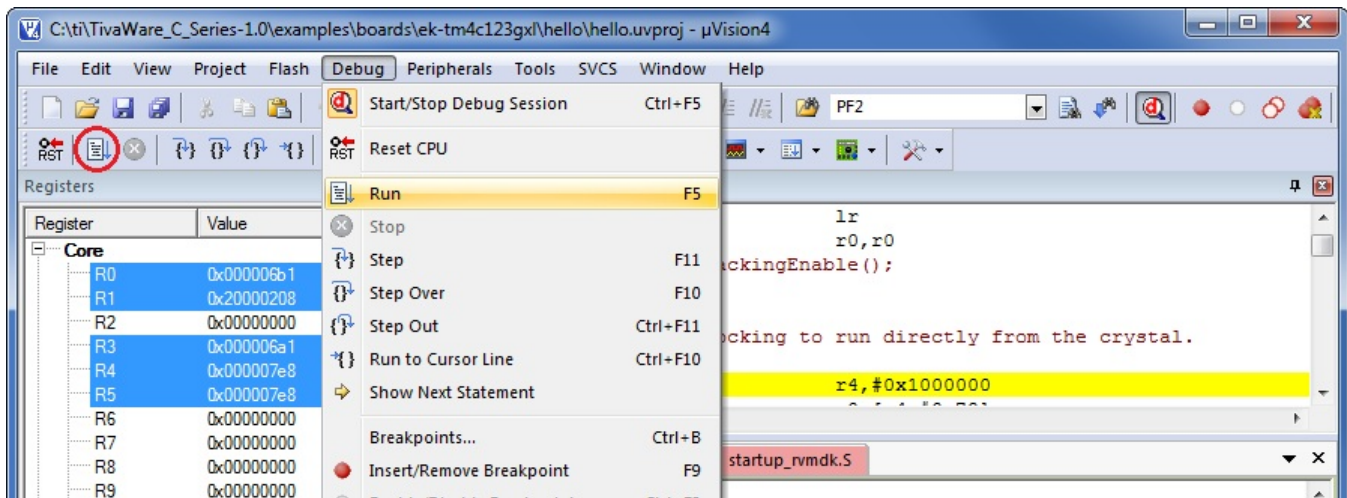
C:\ti\TivaWare_C_Series-1.0\examples\boards\ek-tm4c123gxl\hello\hello.uvproj - µVision4

File Edit View Project Flash Debug Peripherals Tools SVCS Window Help

PF2

RST

Registers

| Register | Value |
|---|---|
| Core | |
| R0 | 0x000006b1 |
| R1 | 0x20000208 |
| R2 | 0x00000000 |
| R3 | 0x000006a1 |
| R4 | 0x000007e8 |
| R5 | 0x000007e8 |
| R6 | 0x00000000 |
| R7 | 0x00000000 |
| R8 | 0x00000000 |
| R9 | 0x00000000 |

Start/Stop Debug Session Ctrl+F5
RST Reset CPU
Run F5
Stop
Step F11
Step Over F10
Step Out Ctrl+F11
Run to Cursor Line Ctrl+F10
Show Next Statement
Breakpoints... Ctrl+B
Insert/Remove Breakpoint F9

lr
r0,r0
ckingEnable();

cking to run directly from the crystal.

r4,#0x1000000

startup_rvmdk.S